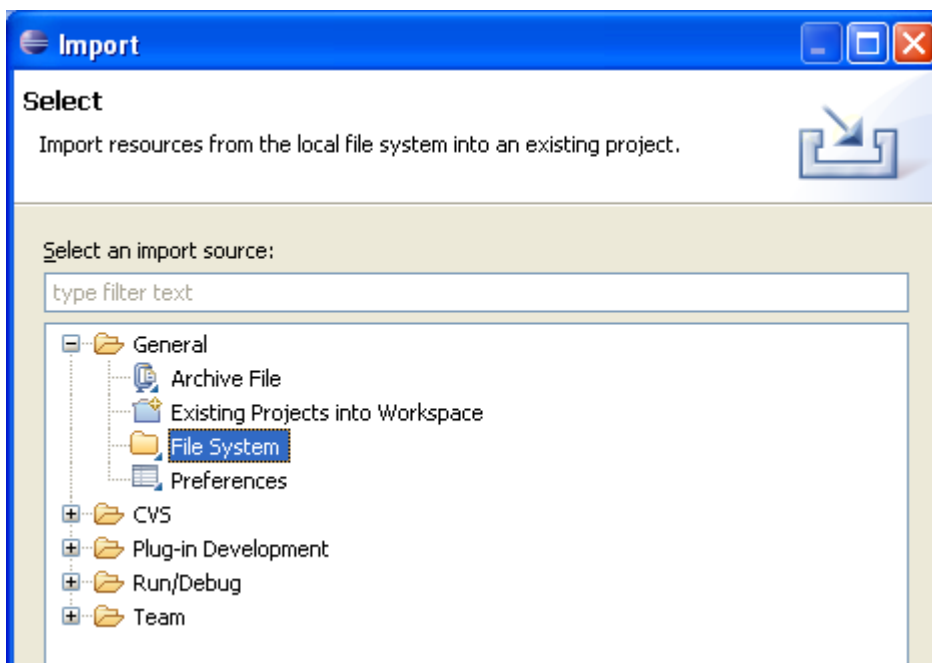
Import

Select

Import resources from the local file system into an existing project.

Select an import source:

type filter text

General
Archive File
Existing Projects into Workspace
File System
Preferences
CVS
Plug-in Development
Run/Debug
Team